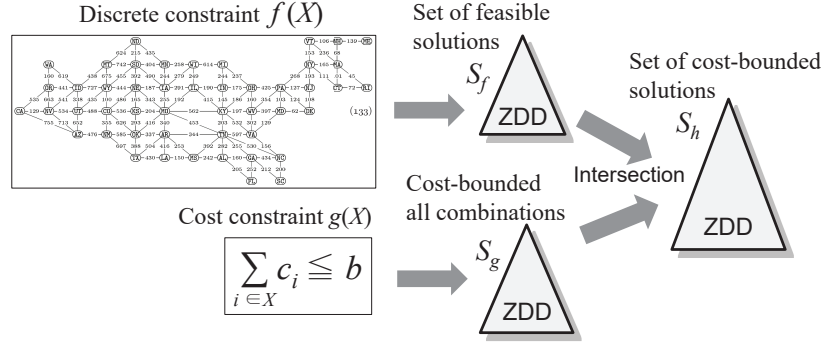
Discrete constraint $f(X)$

Set of feasible solutions

$S_f$

ZDD

Set of cost-bounded solutions

$S_h$

Intersection

ZDD

Cost constraint $g(X)$

$\sum_{i \in X} c_i \leqq b$

Cost-bounded all combinations

$S_g$

ZDD

(133)